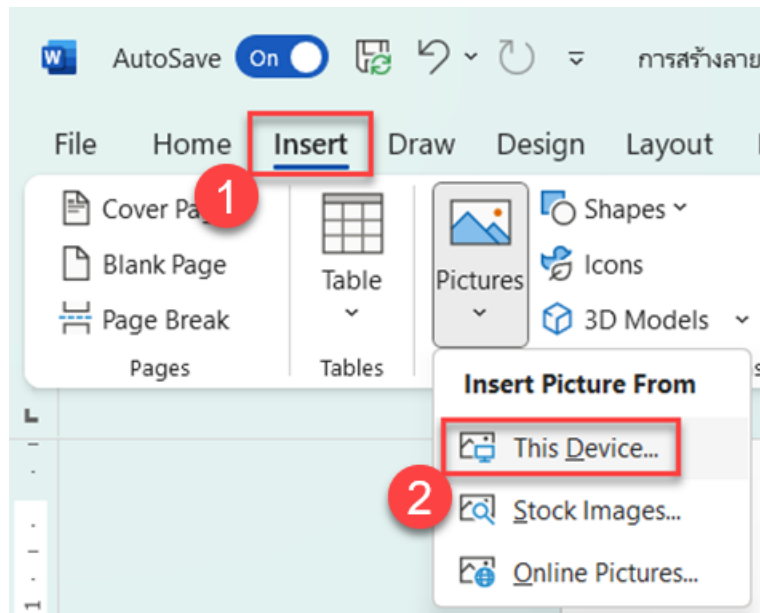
AutoSave On
การสร้างลาย

File Home Insert Draw Design Layout

1

Cover Pa
Blank Page
Page Break
Pages

Table
Tables

Pictures

Shapes
Icons
3D Models

Insert Picture From
This Device...
2
Stock Images...
Online Pictures...